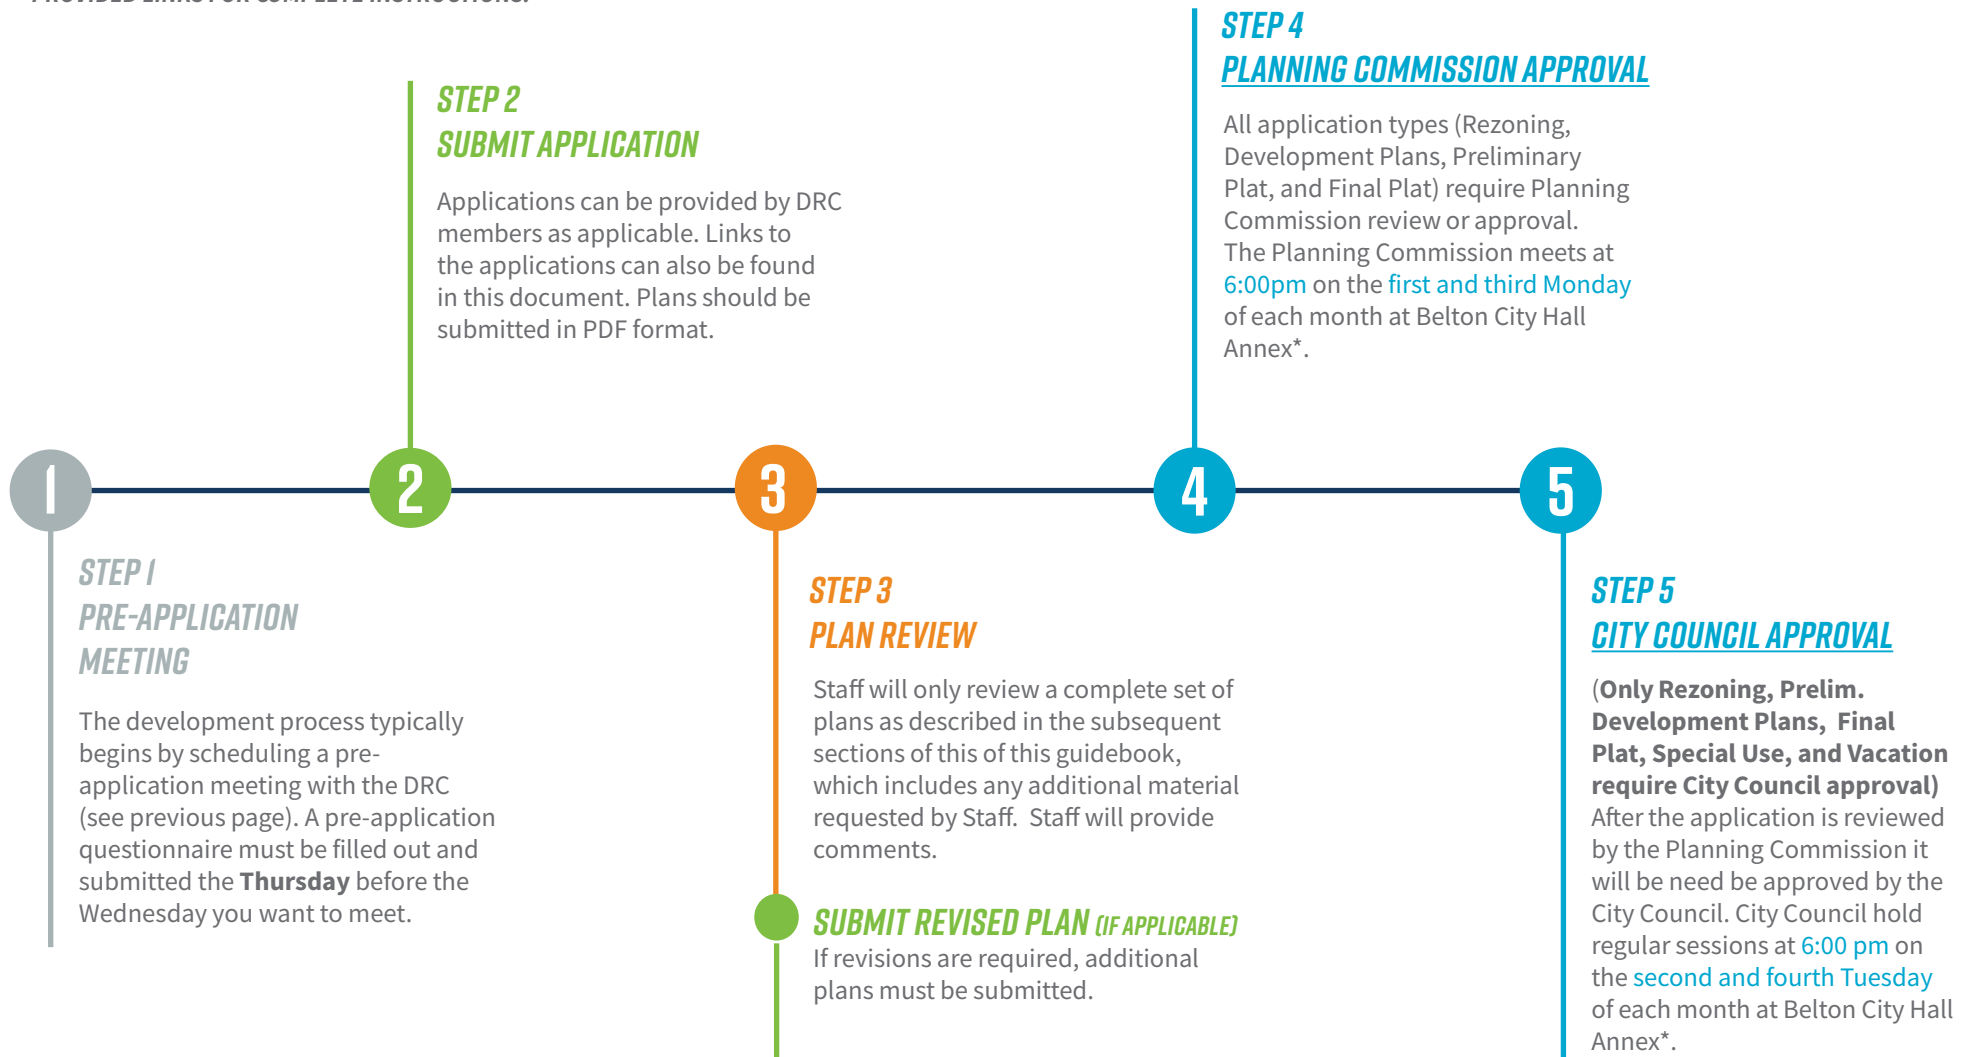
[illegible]

STEP 2
SUBMIT APPLICATION

Applications can be provided by DRC members as applicable. Links to the applications can also be found in this document. Plans should be submitted in PDF format.

STEP 4
PLANNING COMMISSION APPROVAL

All application types (Rezoning, Development Plans, Preliminary Plat, and Final Plat) require Planning Commission review or approval. The Planning Commission meets at 6:00pm on the first and third Monday of each month at Belton City Hall Annex*.

1

2

3

4

5

STEP 1
PRE-APPLICATION MEETING

The development process typically begins by scheduling a pre-application meeting with the DRC (see previous page). A pre-application questionnaire must be filled out and submitted the **Thursday** before the Wednesday you want to meet.

STEP 3
PLAN REVIEW

Staff will only review a complete set of plans as described in the subsequent sections of this of this guidebook, which includes any additional material requested by Staff. Staff will provide comments.

SUBMIT REVISED PLAN (IF APPLICABLE)
If revisions are required, additional plans must be submitted.

STEP 5
CITY COUNCIL APPROVAL

(**Only Rezoning, Prelim. Development Plans, Final Plat, Special Use, and Vacation require City Council approval)**
After the application is reviewed by the Planning Commission it will be need be approved by the City Council. City Council hold regular sessions at 6:00 pm on the second and fourth Tuesday of each month at Belton City Hall Annex*.